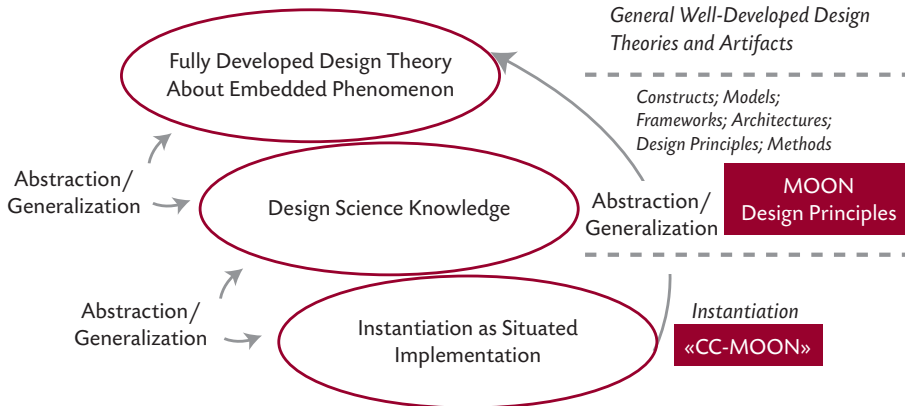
General Well-Developed Design Theories and Artifacts

Fully Developed Design Theory About Embedded Phenomenon

Constructs; Models; Frameworks; Architectures; Design Principles; Methods

Abstraction/ Generalization

Design Science Knowledge

Abstraction/ Generalization

MOON Design Principles

Abstraction/ Generalization

Instantiation

Instantiation as Situated Implementation

«CC-MOON»